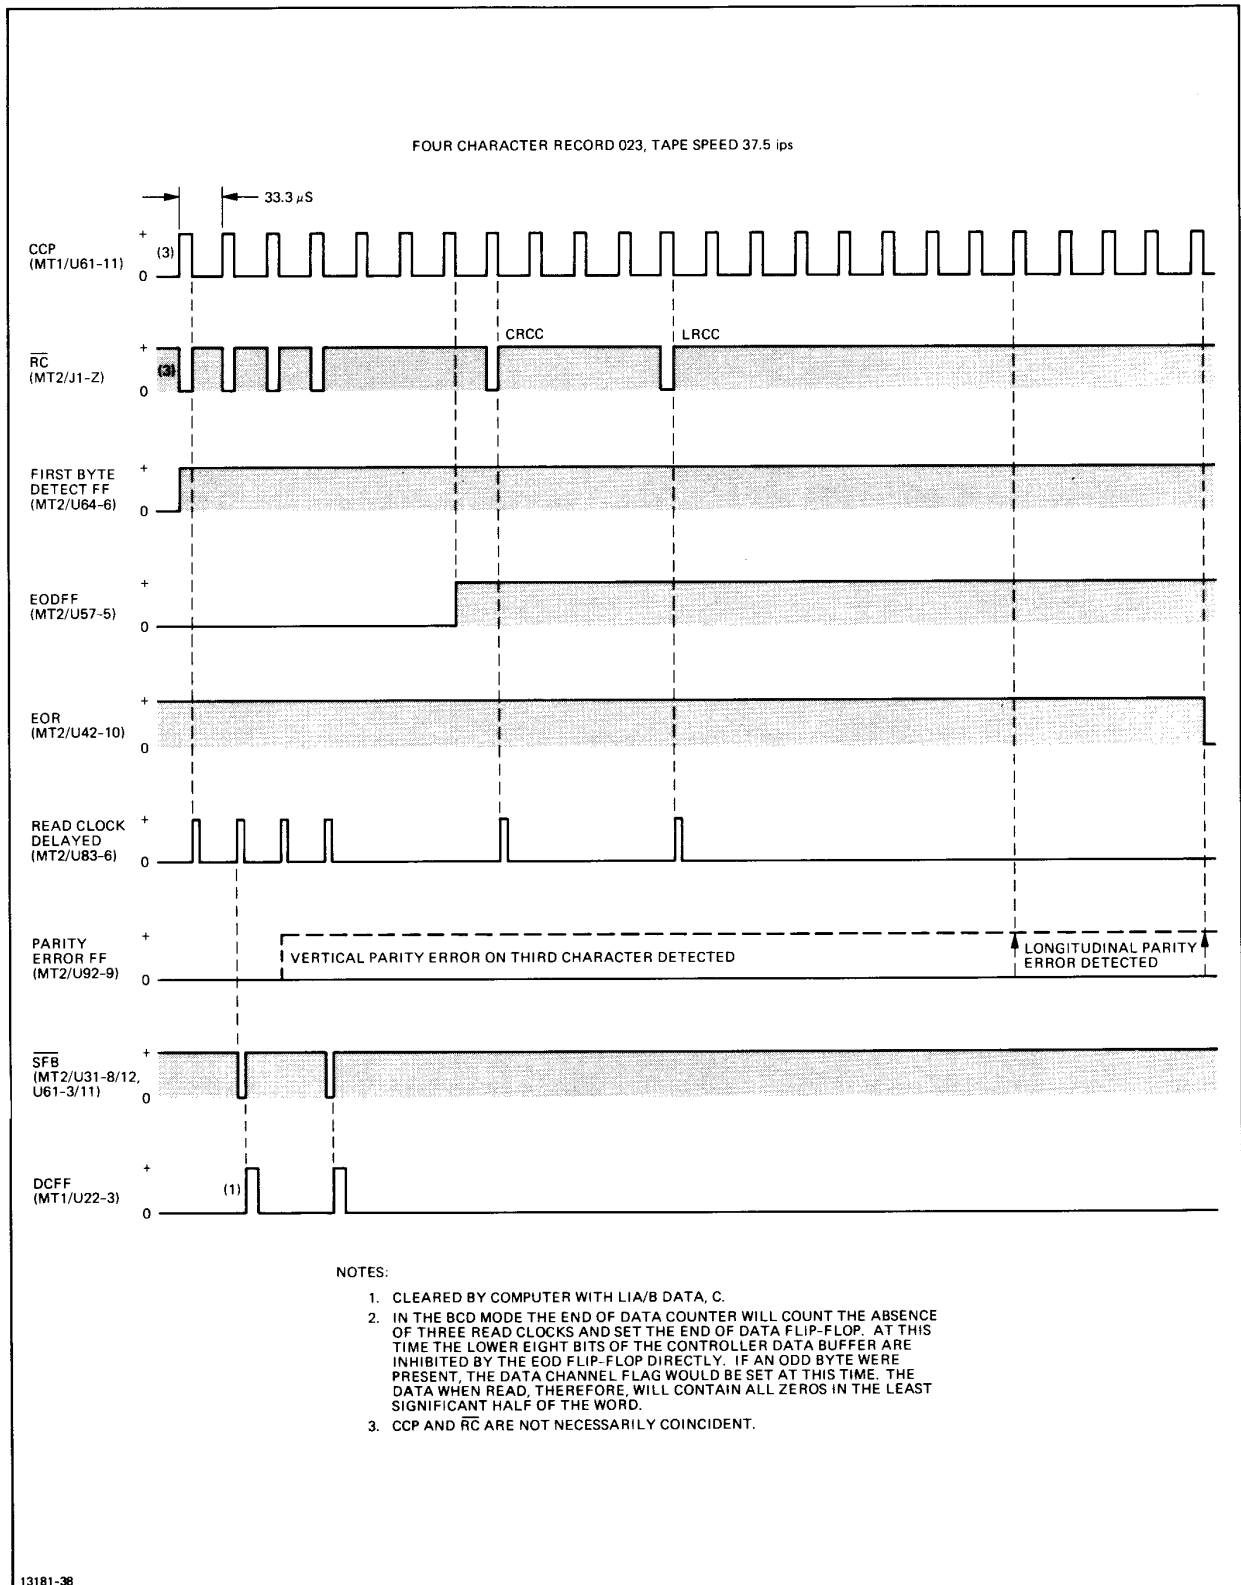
FOUR CHARACTER RECORD 023, TAPE SPEED 37.5 ips

33.3 $\mu$S

CCP (MT1/U61-11) + 0 (3)

$\overline{RC}$ (MT2/J1-Z) + 0 (3)

CRCC

LRCC

FIRST BYTE DETECT FF (MT2/U64-6) + 0

EODFF (MT2/U57-5) + 0

EOR (MT2/U42-10) + 0

READ CLOCK DELAYED (MT2/U83-6) + 0

PARITY ERROR FF (MT2/U92-9) + 0

VERTICAL PARITY ERROR ON THIRD CHARACTER DETECTED

LONGITUDINAL PARITY ERROR DETECTED

$\overline{SFB}$ (MT2/U31-8/12, U61-3/11) + 0

DCFF (MT1/U22-3) + 0 (1)

NOTES:

1. CLEARED BY COMPUTER WITH LIA/B DATA, C.

2. IN THE BCD MODE THE END OF DATA COUNTER WILL COUNT THE ABSENCE OF THREE READ CLOCKS AND SET THE END OF DATA FLIP-FLOP. AT THIS TIME THE LOWER EIGHT BITS OF THE CONTROLLER DATA BUFFER ARE INHIBITED BY THE EOD FLIP-FLOP DIRECTLY. IF AN ODD BYTE WERE PRESENT, THE DATA CHANNEL FLAG WOULD BE SET AT THIS TIME. THE DATA WHEN READ, THEREFORE, WILL CONTAIN ALL ZEROS IN THE LEAST SIGNIFICANT HALF OF THE WORD.

3. CCP AND $\overline{RC}$ ARE NOT NECESSARILY COINCIDENT.

13181-38